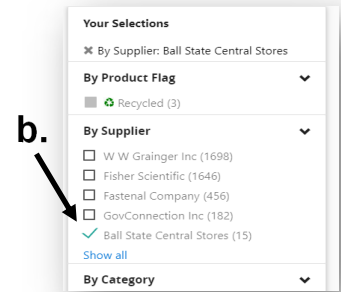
Your Selections

✖ By Supplier: Ball State Central Stores

By Product Flag

♻ Recycled (3)

b.

By Supplier

W W Grainger Inc (1698)

Fisher Scientific (1646)

Fastenal Company (456)

GovConnection Inc (182)

✓ Ball State Central Stores (15)

Show all

By Category